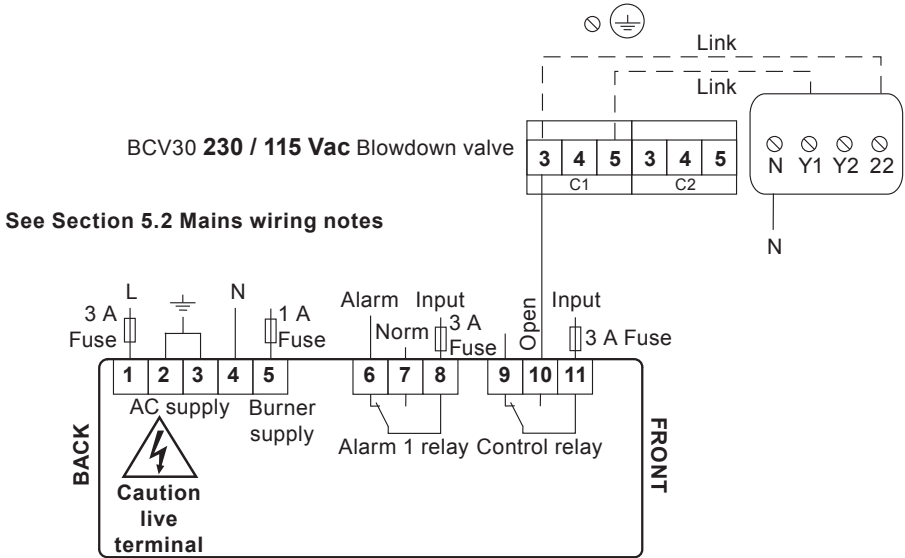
Link

Link

BCV30 **230 / 115 Vac** Blowdown valve

| 3 | 4 | 5 | 3 | 4 | 5 |
|---|---|---|---|---|---|
| C1 | | | C2 | | |

N Y1 Y2 22

N

**See Section 5.2 Mains wiring notes**

L
3 A
Fuse

N

1 A
Fuse

Alarm
Norm
Input
3 A
Fuse

Open
Input
3 A Fuse

| 1 | 2 | 3 | 4 | 5 | 6 | 7 | 8 | 9 | 10 | 11 |
|---|---|---|---|---|---|---|---|---|---|---|

AC supply
Burner supply
Alarm 1 relay
Control relay

**BACK**

**FRONT**

**Caution live terminal**